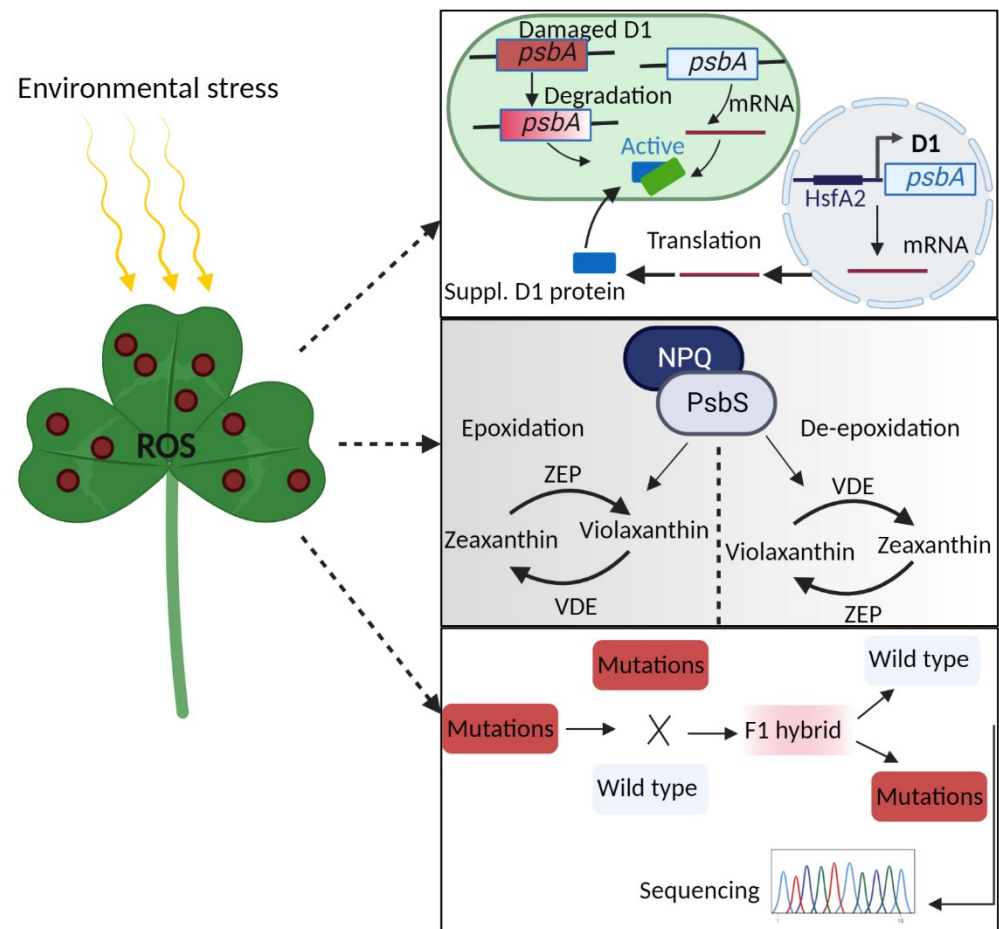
Environmental stress

ROS

Damaged D1
psbA
psbA
Degradation
mRNA
psbA
Active
D1
HsfA2
psbA
mRNA
Translation
Suppl. D1 protein

NPQ
PsbS
Epoxidation
De-epoxidation
ZEP
Zeaxanthin
Violaxanthin
VDE
VDE
Violaxanthin
Zeaxanthin
ZEP

Mutations
Wild type
Mutations
X
F1 hybrid
Wild type
Mutations
Sequencing